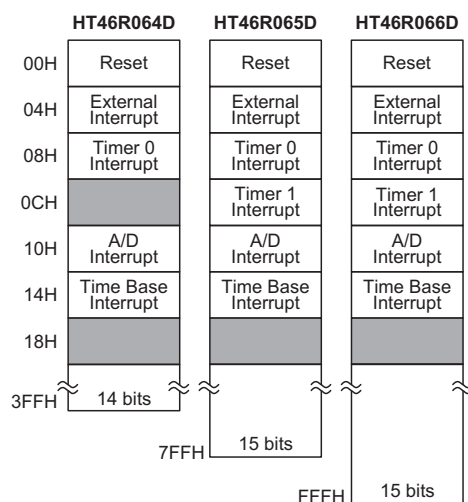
HT46R064D

HT46R065D

HT46R066D

00H

04H

08H

0CH

10H

14H

18H

3FFH

Reset

External Interrupt

Timer 0 Interrupt

A/D Interrupt

Time Base Interrupt

14 bits

Reset

External Interrupt

Timer 0 Interrupt

Timer 1 Interrupt

A/D Interrupt

Time Base Interrupt

7FFH

15 bits

Reset

External Interrupt

Timer 0 Interrupt

Timer 1 Interrupt

A/D Interrupt

Time Base Interrupt

FFFH

15 bits